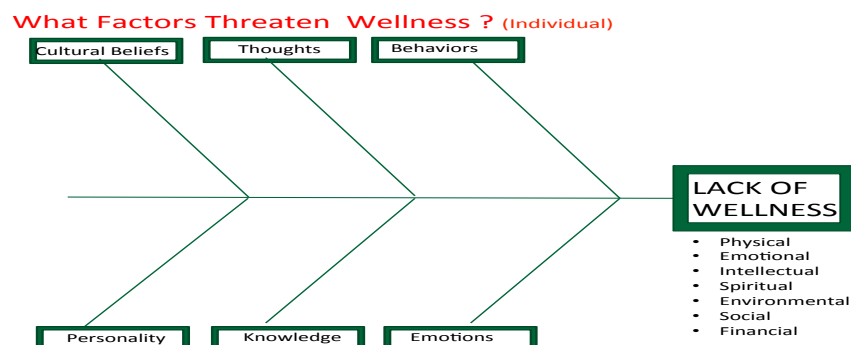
What Factors Threaten Wellness ? (Individual)

Cultural Beliefs

Thoughts

Behaviors

LACK OF WELLNESS

- Physical
- Emotional
- Intellectual
- Spiritual
- Environmental
- Social
- Financial

Personality

Knowledge

Emotions